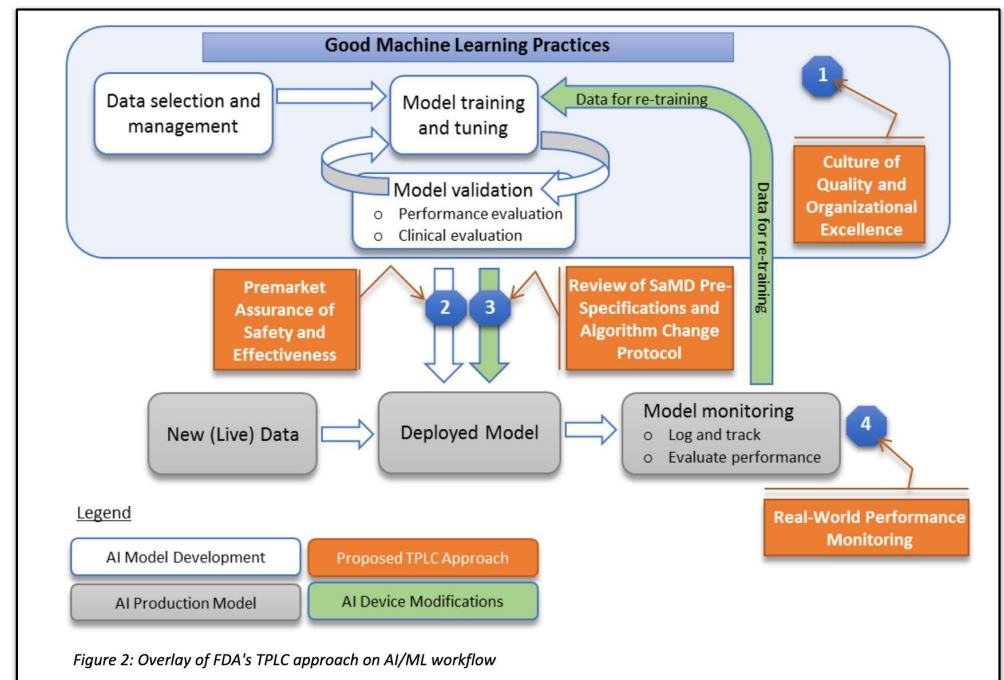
Good Machine Learning Practices

Data selection and management

Model training and tuning

Data for re-training

1

Culture of Quality and Organizational Excellence

Model validation
Performance evaluation
Clinical evaluation

Data for re-training

Premarket Assurance of Safety and Effectiveness

2

3

Review of SaMD Pre-Specifications and Algorithm Change Protocol

New (Live) Data

Deployed Model

Model monitoring
Log and track
Evaluate performance

4

Real-World Performance Monitoring

Legend

AI Model Development

Proposed TPLC Approach

AI Production Model

AI Device Modifications

Figure 2: Overlay of FDA's TPLC approach on AI/ML workflow